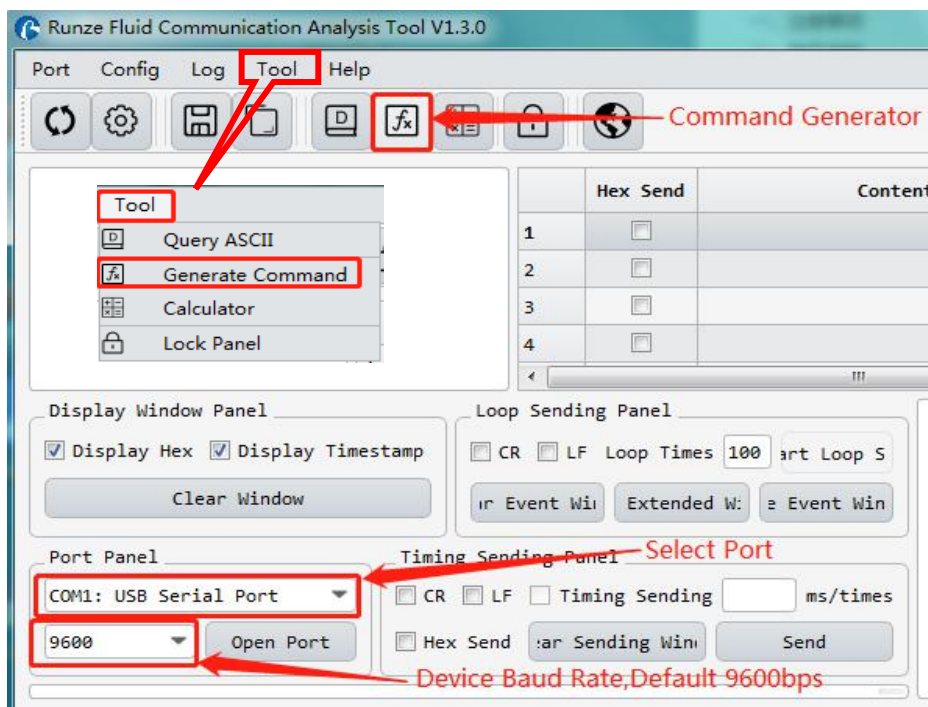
Runze Fluid Communication Analysis Tool V1.3.0

Port Config Log Tool Help

Command Generator

Tool
Query ASCII
Generate Command
Calculator
Lock Panel

| | Hex Send | Content |
|---|---|---|
| 1 | | |
| 2 | | |
| 3 | | |
| 4 | | |

Display Window Panel
Display Hex Display Timestamp
Clear Window

Loop Sending Panel
CR LF Loop Times 100 art Loop S
ır Event Wi Extended W: ≥ Event Win

Port Panel
COM1: USB Serial Port
9600 Open Port

Select Port

Timing Sending Panel
CR LF Timing Sending ms/times
Hex Send ar Sending Win Send

Device Baud Rate,Default 9600bps